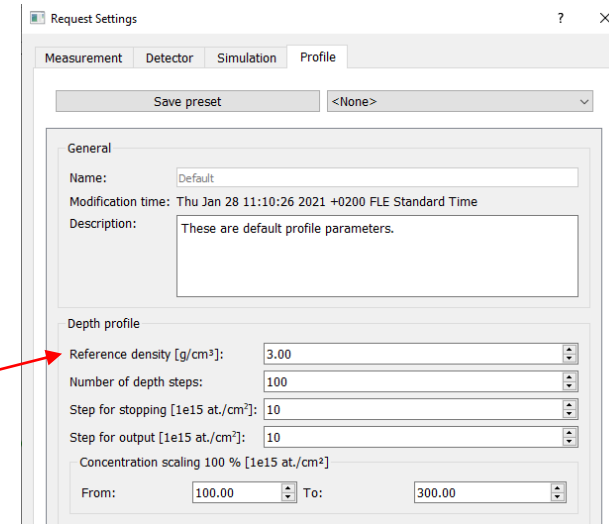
Request Settings ? ×

Measurement Detector Simulation Profile

Save preset <None>

General

Name: Default

Modification time: Thu Jan 28 11:10:26 2021 +0200 FLE Standard Time

Description: These are default profile parameters.

Depth profile

Reference density [g/cm³]: 3.00

Number of depth steps: 100

Step for stopping [1e15 at./cm²]: 10

Step for output [1e15 at./cm²]: 10

Concentration scaling 100 % [1e15 at./cm²]

From: 100.00 To: 300.00